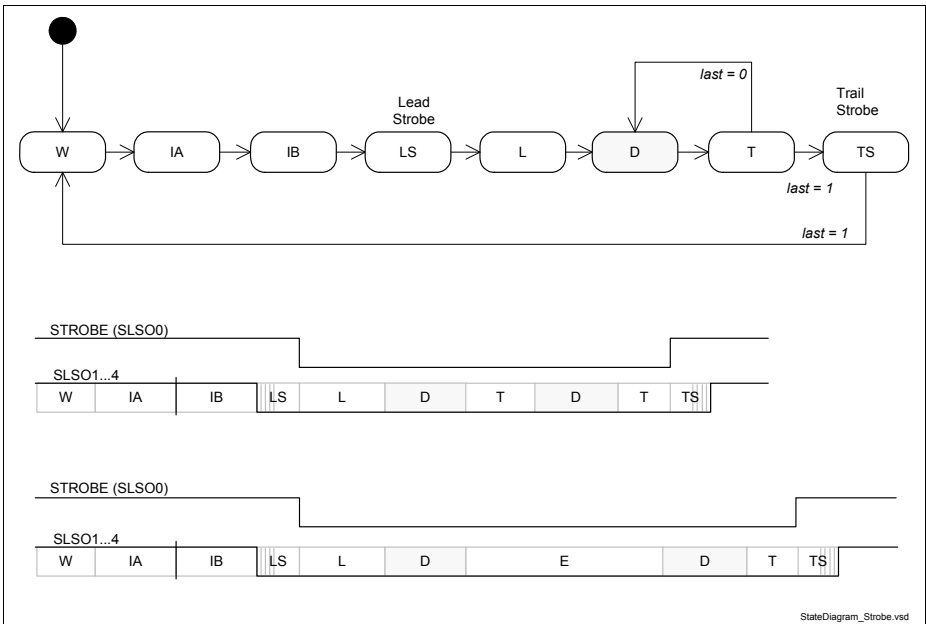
last = 0

Lead Strobe

Trail Strobe

W

IA

IB

LS

L

D

T

TS

last = 1

last = 1

STROBE (SLSO0)

SLSO1...4

W

IA

IB

LS

L

D

T

D

T

TS

STROBE (SLSO0)

SLSO1...4

W

IA

IB

LS

L

D

E

D

T

TS

StateDiagram_Strobe.vsd